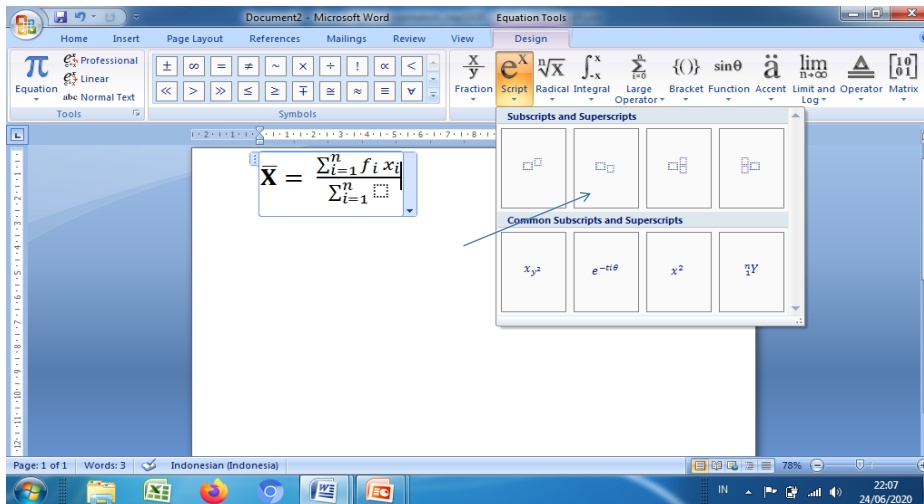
Document2 - Microsoft Word

Equation Tools

Home Insert Page Layout References Mailings Review View Design

Equation

Professional

Linear

abc Normal Text

Tools

$\pm$ $\infty$ = $\neq$ ~ $\times$ $\div$ ! $\propto$ < $\ll$ > $\gg$ $\leq$ $\geq$ $\mp$ $\cong$ $\approx$ $\equiv$ $\forall$

Symbols

Fraction Script Radical Integral Large Operator Bracket Function Accent Limit and Log Operator Matrix

Subscripts and Superscripts

Common Subscripts and Superscripts

$x_{y^2}$ $e^{-i\omega t}$ $x^2$ ${}^n_1Y$

$\overline{\mathbf{X}} = \frac{\sum_{i=1}^{n} f_i\, x_i}{\sum_{i=1}^{n} \square}$

Page: 1 of 1 Words: 3 Indonesian (Indonesia)

78%

IN

22:07
24/06/2020